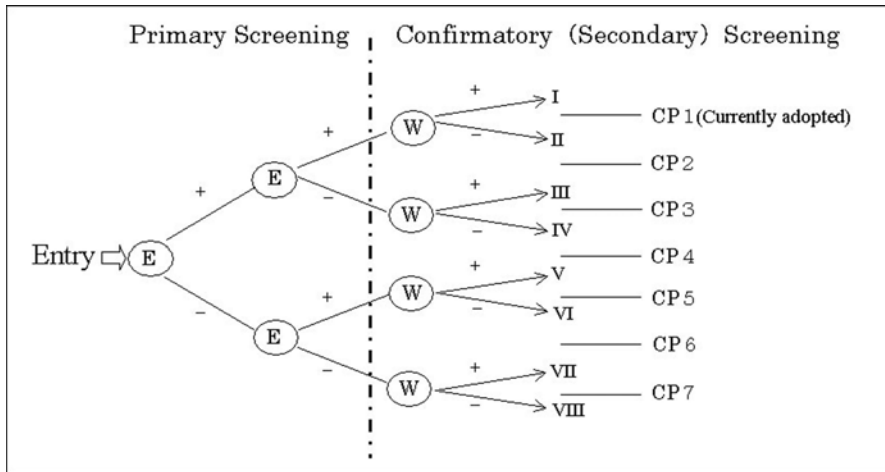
Primary Screening

Confirmatory (Secondary) Screening

Entry

E

+

E

−

E

+

W

+

I

−

II

−

W

+

III

−

IV

+

W

+

V

−

VI

−

W

+

VII

−

VIII

CP 1 (Currently adopted)

CP 2

CP 3

CP 4

CP 5

CP 6

CP 7